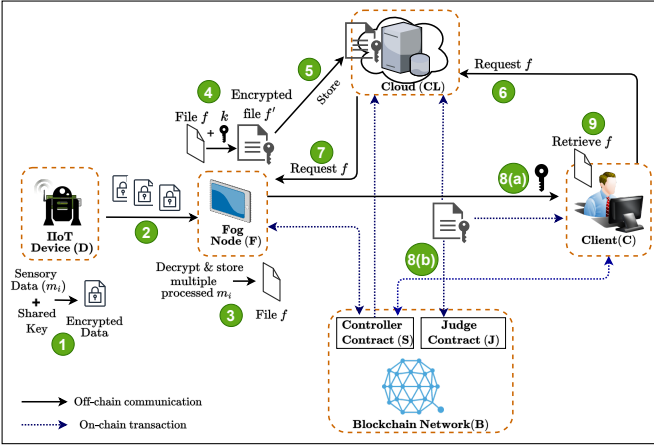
Cloud (CL)

Request $f$

6

5

Store

4

Encrypted file $f'$

File $f$ + $k$

7

Request $f$

9

Retrieve $f$

8(a)

IIoT Device (D)

2

Fog Node (F)

Client(C)

Sensory Data ($m_i$) + Shared Key

Encrypted Data

1

Decrypt & store multiple processed $m_i$

3

File $f$

8(b)

Controller Contract (S)

Judge Contract (J)

Blockchain Network(B)

Off-chain communication

On-chain transaction